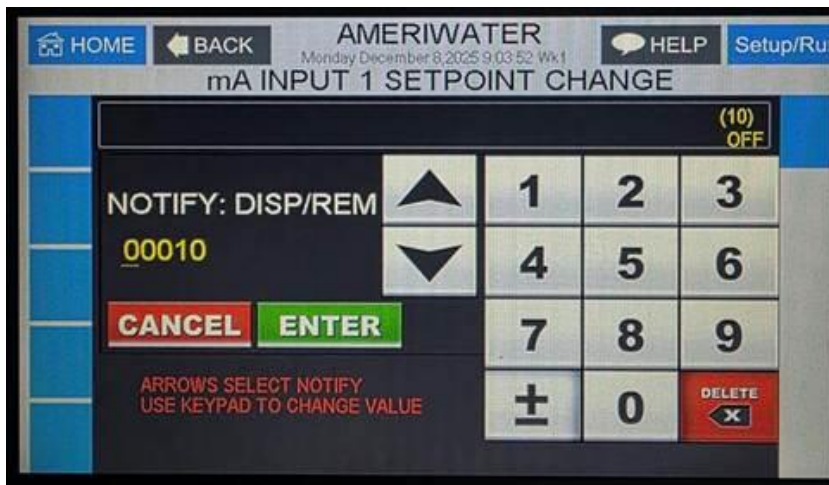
HOME BACK AMERIWATER Monday December 8,2025 9:03:52 Wk1 HELP Setup/Ru

mA INPUT 1 SETPOINT CHANGE

(10)
OFF

NOTIFY: DISP/REM

00010

1 2 3
4 5 6
7 8 9
± 0 DELETE

CANCEL ENTER

ARROWS SELECT NOTIFY
USE KEYPAD TO CHANGE VALUE